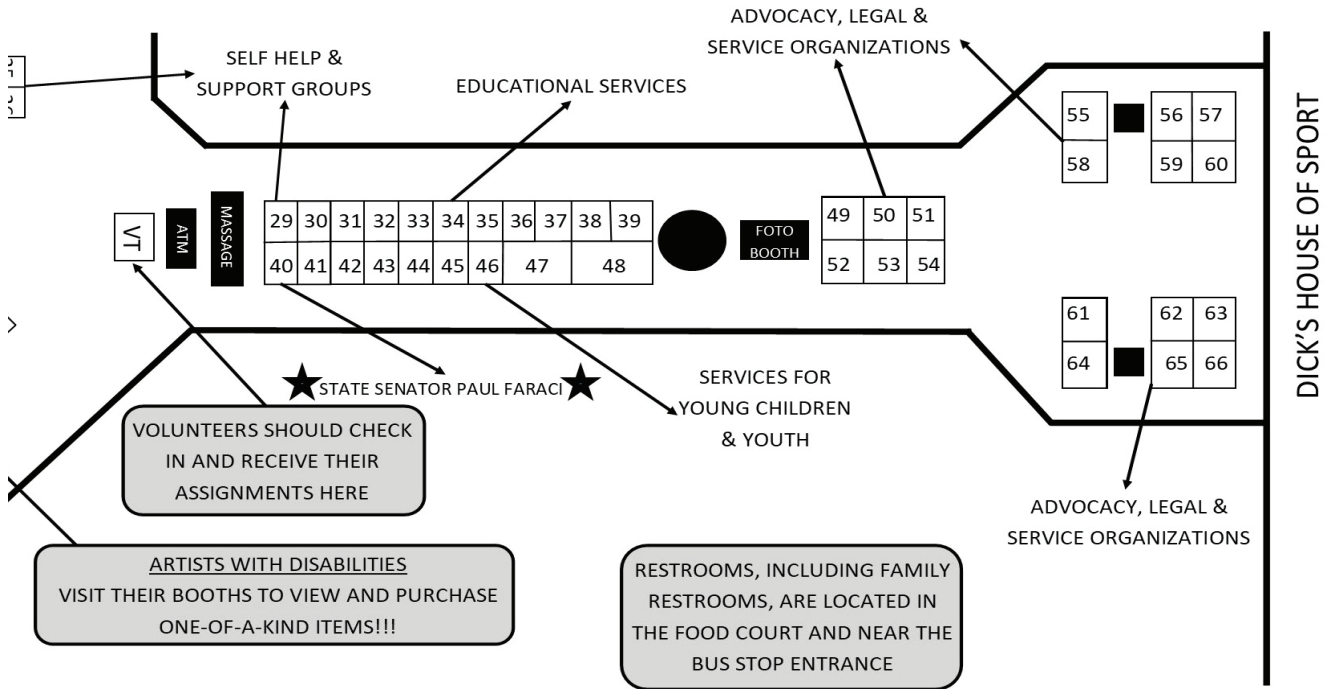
ADVOCACY, LEGAL &
SERVICE ORGANIZATIONS

SELF HELP &
SUPPORT GROUPS

EDUCATIONAL SERVICES

55 56 57
58 59 60

DICK'S HOUSE OF SPORT

VT ATM MASSAGE

| 29 | 30 | 31 | 32 | 33 | 34 | 35 | 36 | 37 | 38 | 39 |
|---|---|---|---|---|---|---|---|---|---|---|
| 40 | 41 | 42 | 43 | 44 | 45 | 46 | 47 | | 48 | |

FOTO BOOTH

| 49 | 50 | 51 |
|---|---|---|
| 52 | 53 | 54 |

61 62 63
64 65 66

STATE SENATOR PAUL FARACI

SERVICES FOR
YOUNG CHILDREN
& YOUTH

VOLUNTEERS SHOULD CHECK IN AND RECEIVE THEIR ASSIGNMENTS HERE

ADVOCACY, LEGAL &
SERVICE ORGANIZATIONS

ARTISTS WITH DISABILITIES
VISIT THEIR BOOTHS TO VIEW AND PURCHASE ONE-OF-A-KIND ITEMS!!!

RESTROOMS, INCLUDING FAMILY RESTROOMS, ARE LOCATED IN THE FOOD COURT AND NEAR THE BUS STOP ENTRANCE